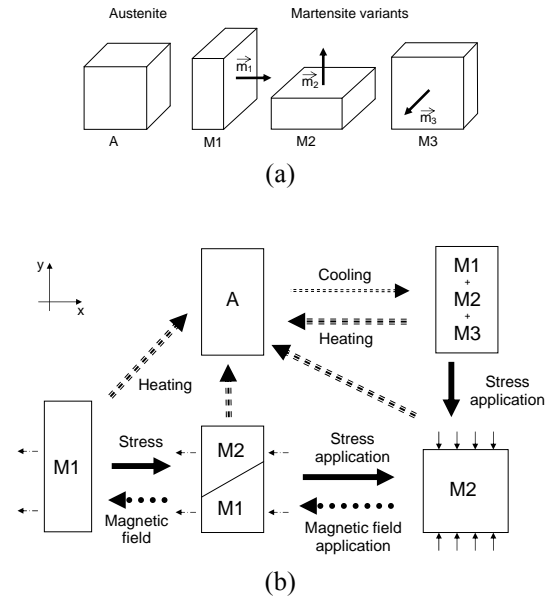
Austenite

Martensite variants

$\vec{m_1}$

$\vec{m_2}$

$\vec{m_3}$

A

M1

M2

M3

(a)

y

x

A

Cooling

Heating

M1
+
M2
+
M3

Stress application

Heating

M1

Stress

Magnetic field

M2

M1

Stress application

Magnetic field application

M2

(b)